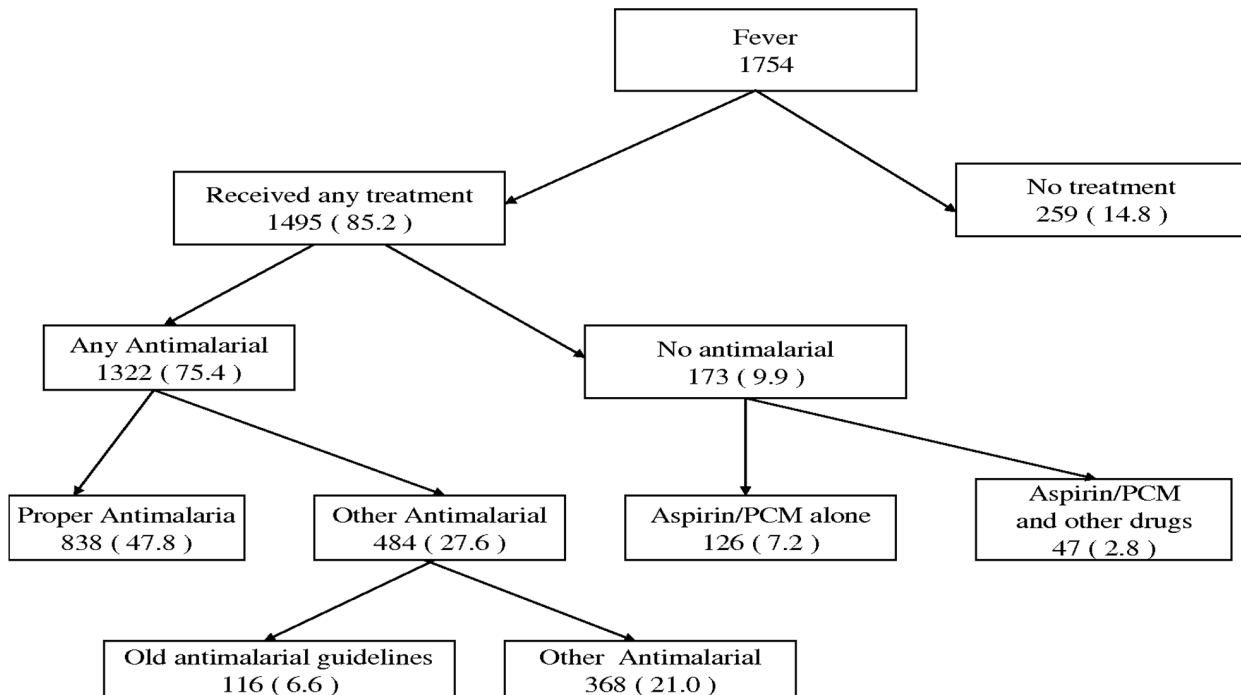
Fever
1754

Received any treatment
1495 ( 85.2 )

No treatment
259 ( 14.8 )

Any Antimalarial
1322 ( 75.4 )

No antimalarial
173 ( 9.9 )

Proper Antimalaria
838 ( 47.8 )

Other Antimalarial
484 ( 27.6 )

Aspirin/PCM alone
126 ( 7.2 )

Aspirin/PCM
and other drugs
47 ( 2.8 )

Old antimalarial guidelines
116 ( 6.6 )

Other Antimalarial
368 ( 21.0 )